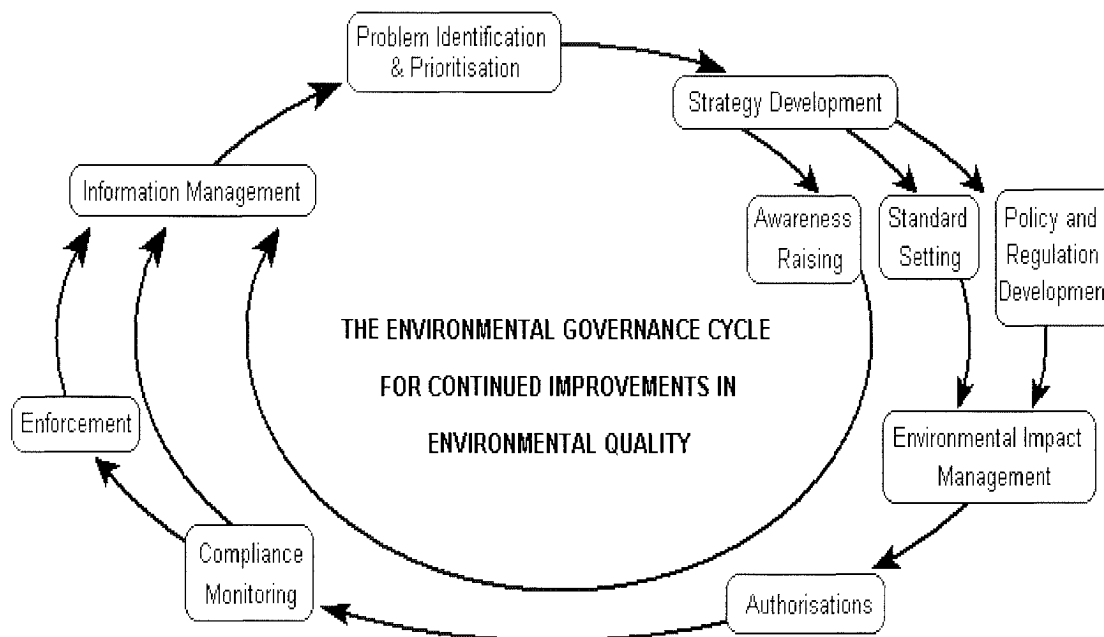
Problem Identification & Prioritisation

Strategy Development

Awareness Raising

Standard Setting

Policy and Regulation Developmen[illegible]

Environmental Impact Management

Authorisations

Compliance Monitoring

Enforcement

Information Management

THE ENVIRONMENTAL GOVERNANCE CYCLE FOR CONTINUED IMPROVEMENTS IN ENVIRONMENTAL QUALITY